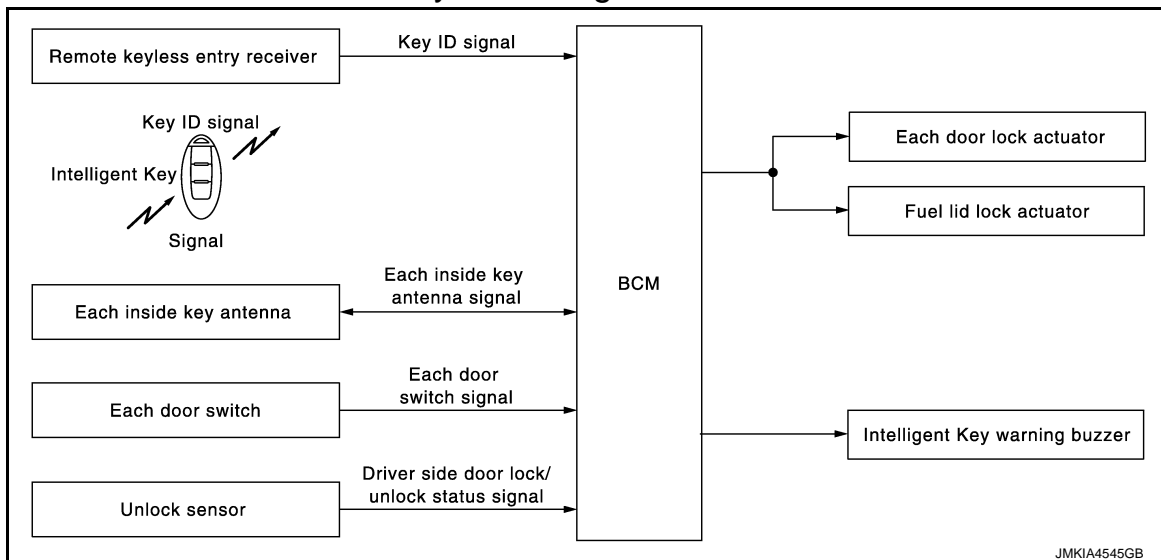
Remote keyless entry receiver

Key ID signal

Key ID signal

Intelligent Key

Signal

Each inside key antenna

Each inside key antenna signal

Each door switch

Each door switch signal

Unlock sensor

Driver side door lock/ unlock status signal

BCM

Each door lock actuator

Fuel lid lock actuator

Intelligent Key warning buzzer

JMKIA4545GB